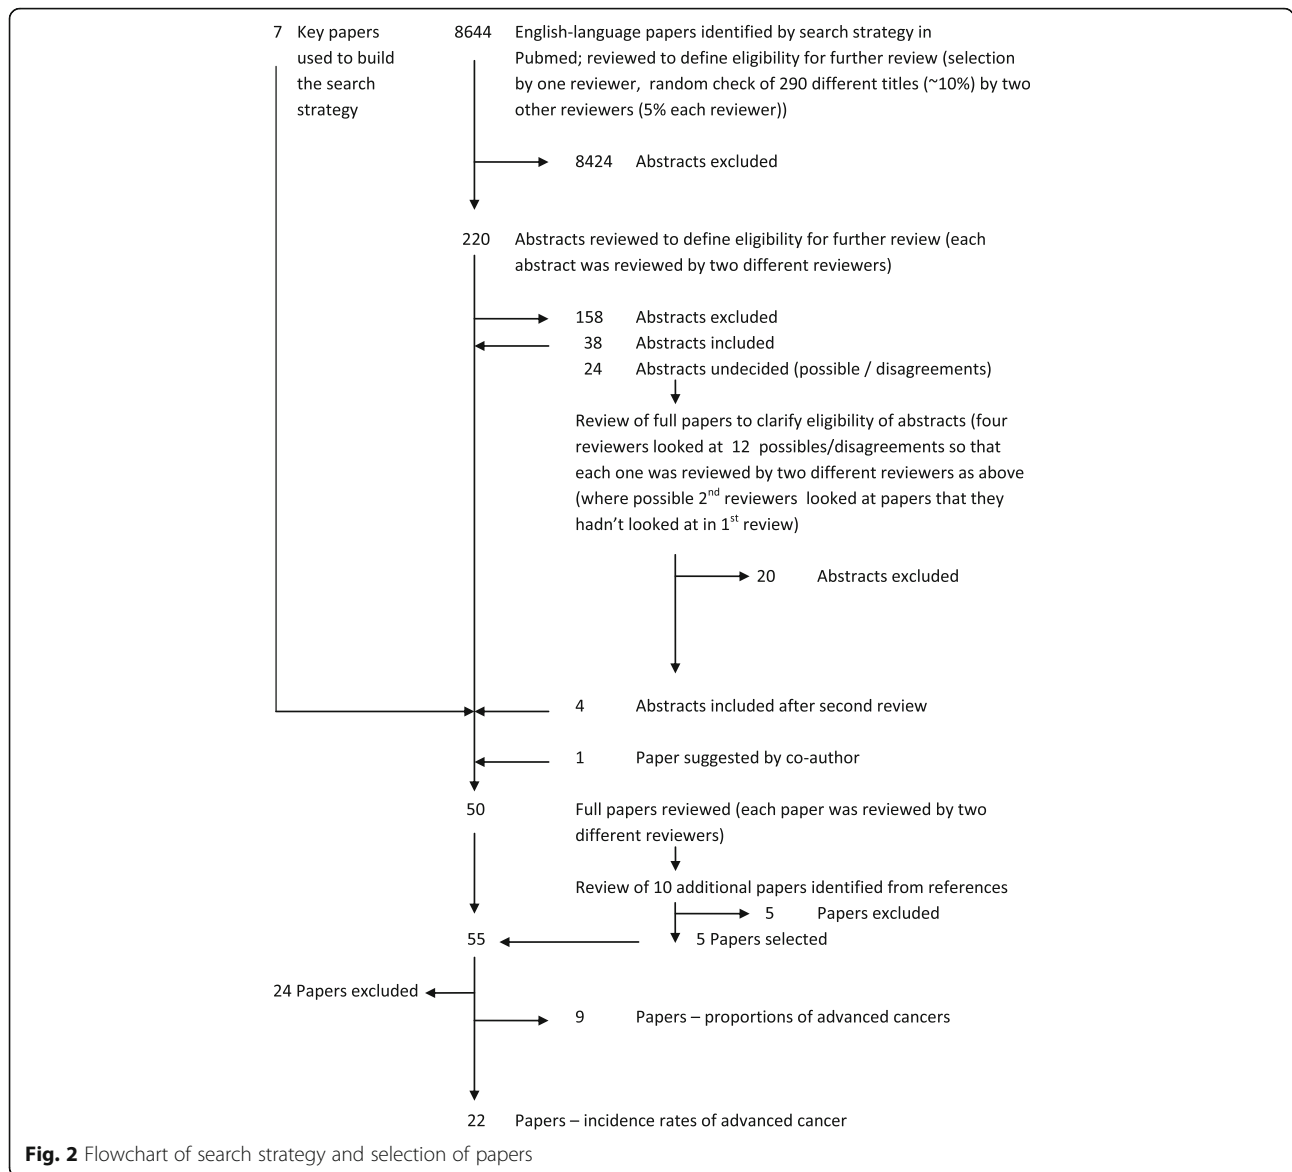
7 Key papers used to build the search strategy

8644 English-language papers identified by search strategy in Pubmed; reviewed to define eligibility for further review (selection by one reviewer, random check of 290 different titles (~10%) by two other reviewers (5% each reviewer))

8424 Abstracts excluded

220 Abstracts reviewed to define eligibility for further review (each abstract was reviewed by two different reviewers)

158 Abstracts excluded
38 Abstracts included
24 Abstracts undecided (possible / disagreements)

Review of full papers to clarify eligibility of abstracts (four reviewers looked at 12 possibles/disagreements so that each one was reviewed by two different reviewers as above (where possible 2$^{nd}$ reviewers looked at papers that they hadn't looked at in 1$^{st}$ review)

20 Abstracts excluded

4 Abstracts included after second review

1 Paper suggested by co-author

50 Full papers reviewed (each paper was reviewed by two different reviewers)

Review of 10 additional papers identified from references

5 Papers excluded

55

5 Papers selected

24 Papers excluded

9 Papers – proportions of advanced cancers

22 Papers – incidence rates of advanced cancer

**Fig. 2** Flowchart of search strategy and selection of papers